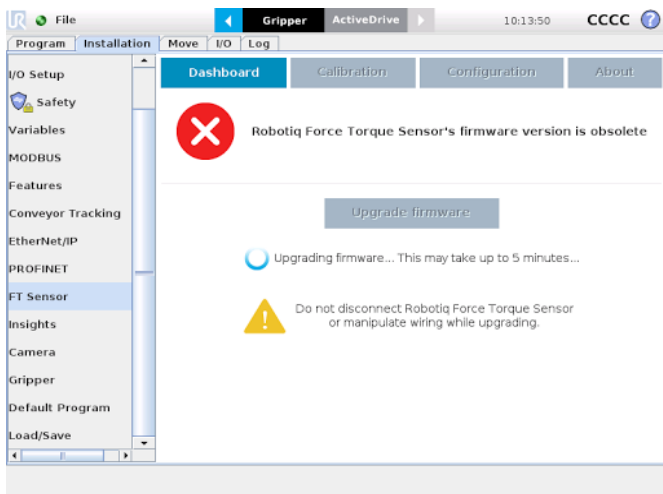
File
Gripper ActiveDrive
10:13:50
CCCC
Program Installation Move I/O Log
I/O Setup
Safety
Variables
MODBUS
Features
Conveyor Tracking
EtherNet/IP
PROFINET
FT Sensor
Insights
Camera
Gripper
Default Program
Load/Save
Dashboard Calibration Configuration About
Robotiq Force Torque Sensor's firmware version is obsolete
Upgrade firmware
Upgrading firmware... This may take up to 5 minutes...
Do not disconnect Robotiq Force Torque Sensor or manipulate wiring while upgrading.